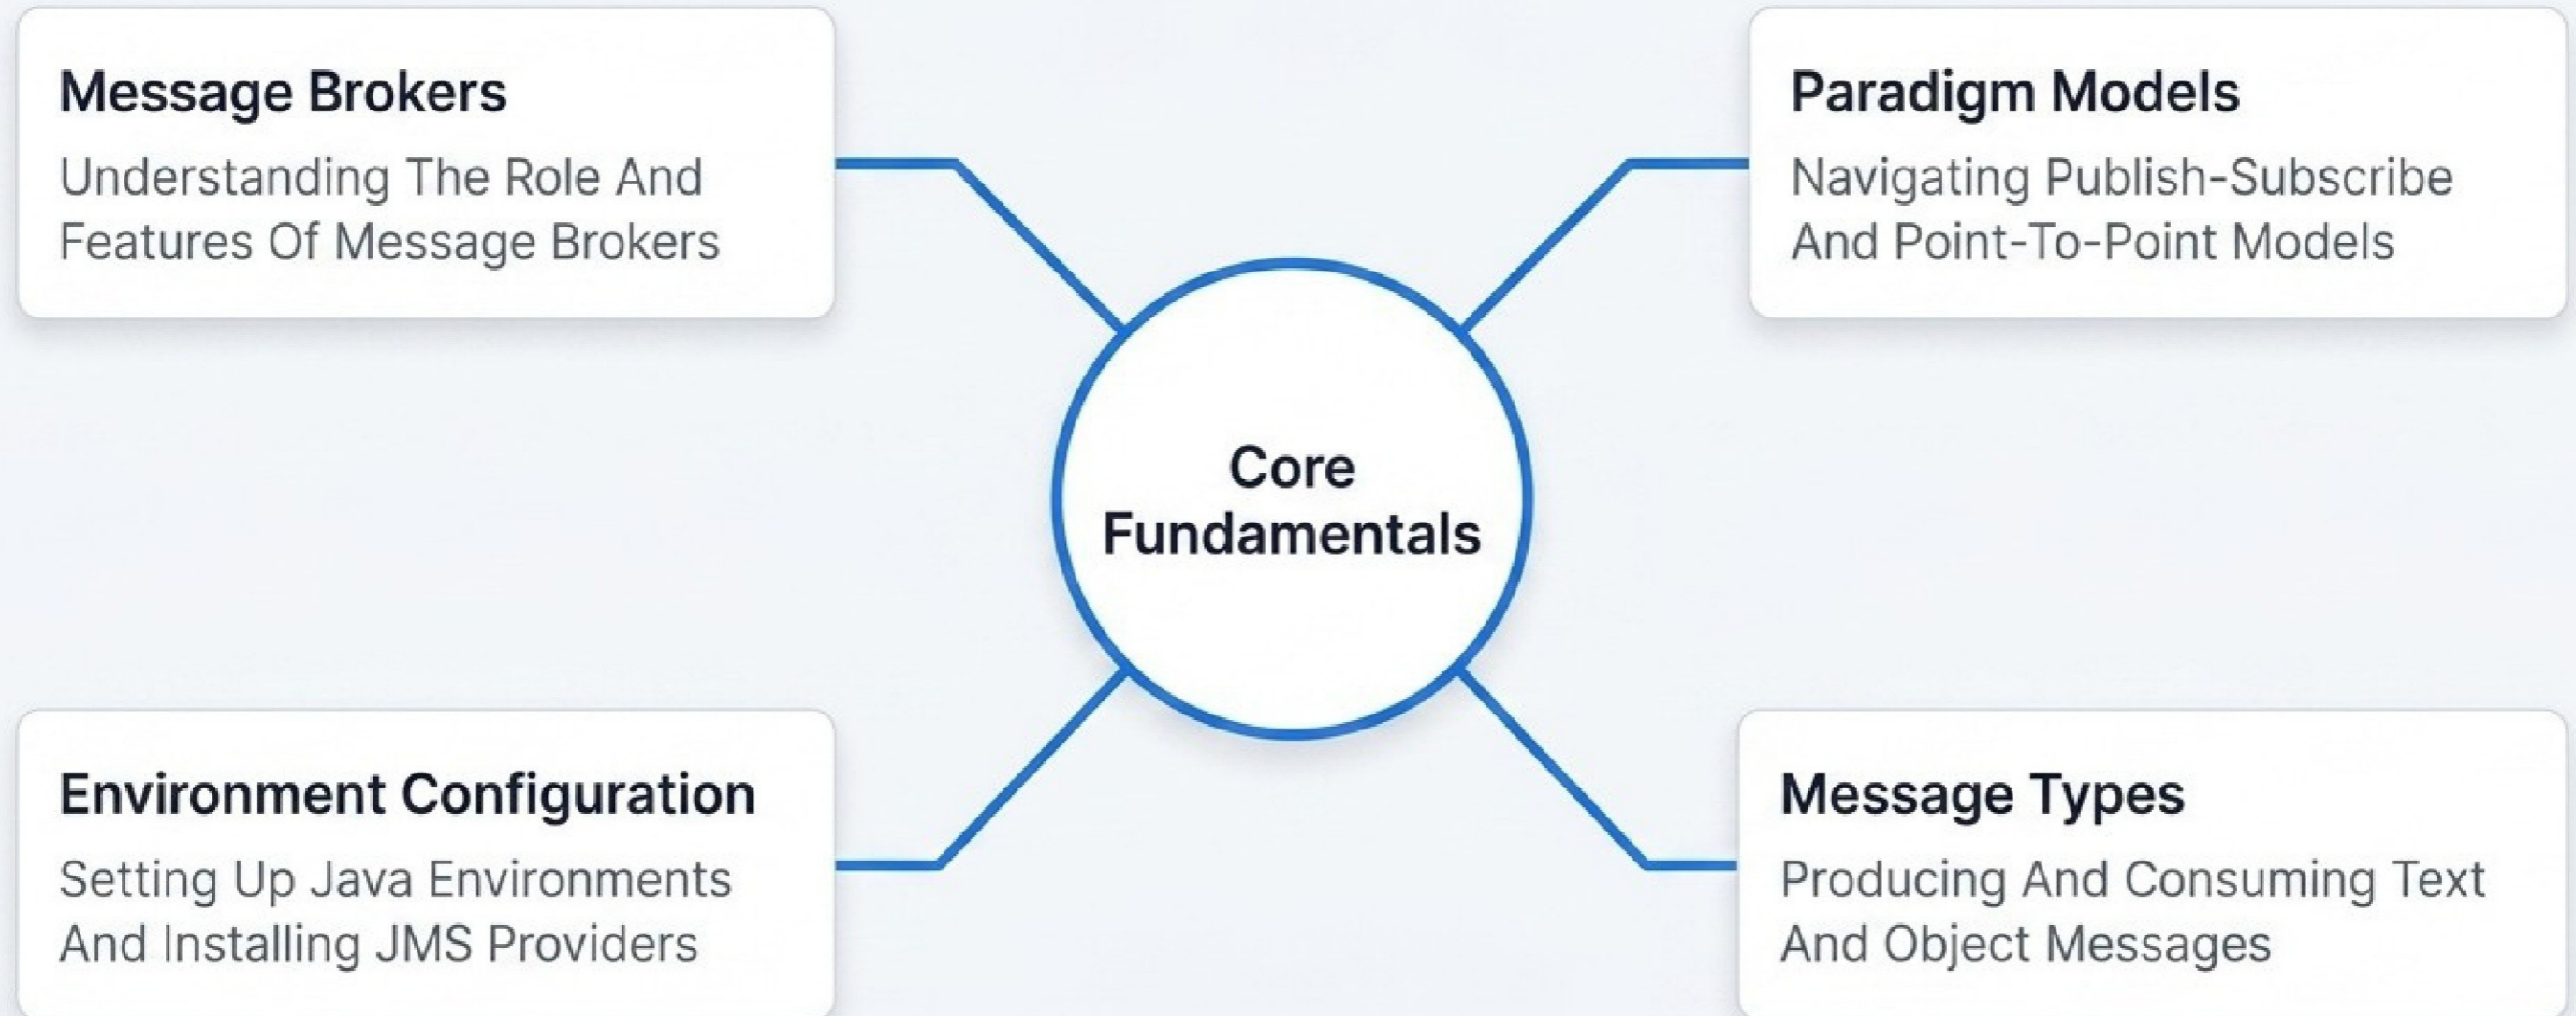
Message Brokers

Understanding The Role And Features Of Message Brokers

Paradigm Models

Navigating Publish-Subscribe And Point-To-Point Models

Core Fundamentals

Environment Configuration

Setting Up Java Environments And Installing JMS Providers

Message Types

Producing And Consuming Text And Object Messages